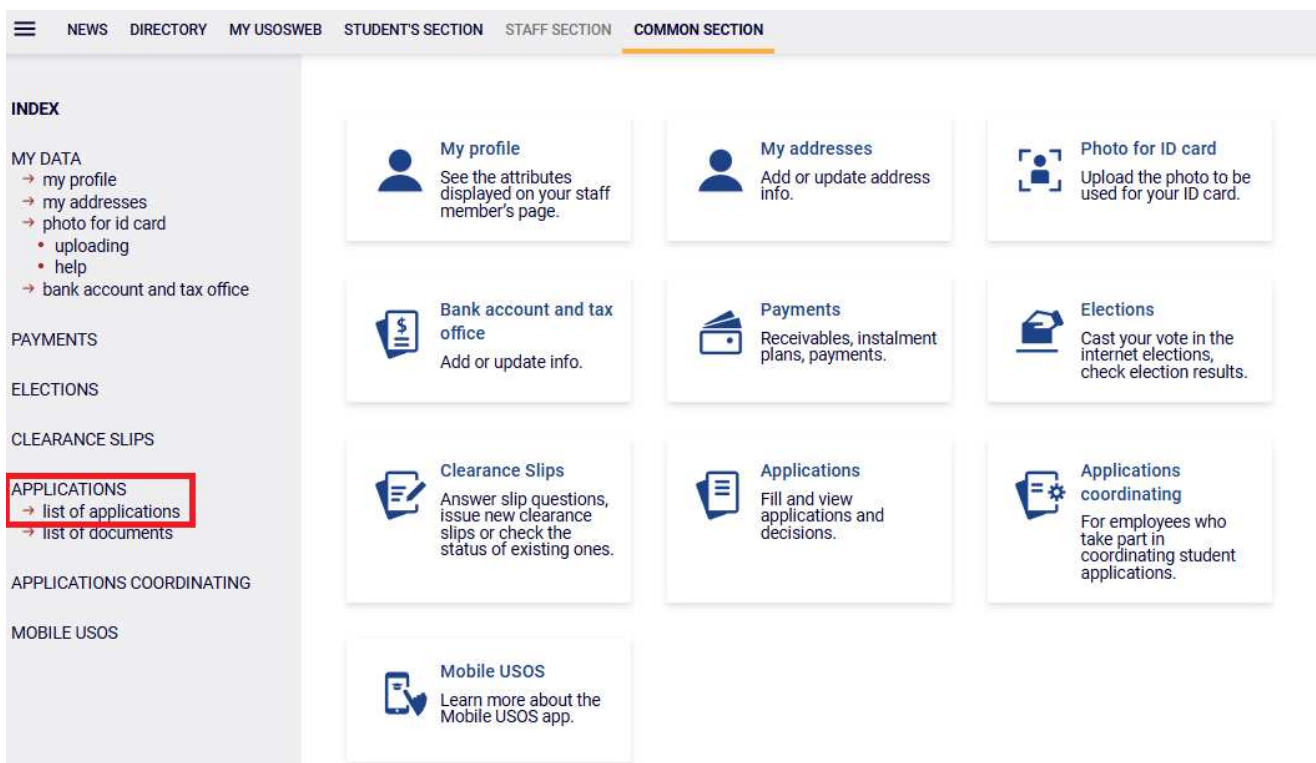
NEWS DIRECTORY MY USOSWEB STUDENT'S SECTION STAFF SECTION COMMON SECTION

INDEX

MY DATA
→ my profile
→ my addresses
→ photo for id card
• uploading
• help
→ bank account and tax office

PAYMENTS

ELECTIONS

CLEARANCE SLIPS

APPLICATIONS
→ list of applications
→ list of documents

APPLICATIONS COORDINATING

MOBILE USOS

My profile
See the attributes displayed on your staff member's page.

My addresses
Add or update address info.

Photo for ID card
Upload the photo to be used for your ID card.

Bank account and tax office
Add or update info.

Payments
Receivables, instalment plans, payments.

Elections
Cast your vote in the internet elections, check election results.

Clearance Slips
Answer slip questions, issue new clearance slips or check the status of existing ones.

Applications
Fill and view applications and decisions.

Applications coordinating
For employees who take part in coordinating student applications.

Mobile USOS
Learn more about the Mobile USOS app.